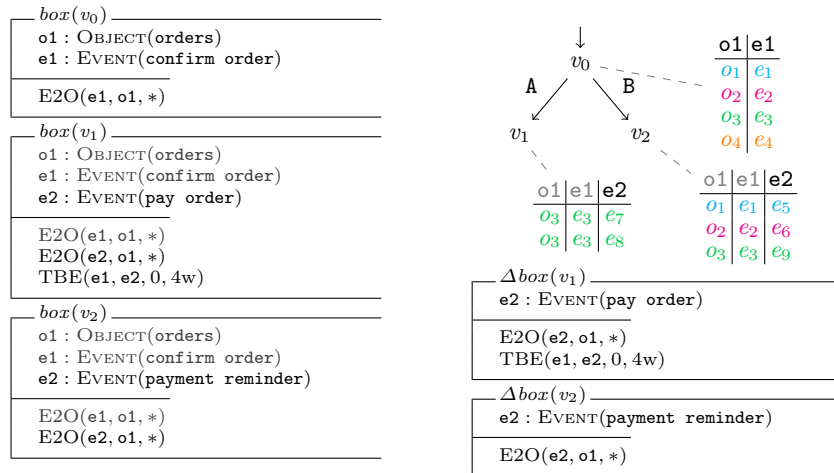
$box(v_0)$
o1 : OBJECT(orders)
e1 : EVENT(confirm order)

E2O(e1, o1, $*$)

$box(v_1)$
o1 : OBJECT(orders)
e1 : EVENT(confirm order)
e2 : EVENT(pay order)

E2O(e1, o1, $*$)
E2O(e2, o1, $*$)
TBE(e1, e2, 0, 4w)

$box(v_2)$
o1 : OBJECT(orders)
e1 : EVENT(confirm order)
e2 : EVENT(payment reminder)

E2O(e1, o1, $*$)
E2O(e2, o1, $*$)

$\downarrow$
$v_0$
A
B
$v_1$
$v_2$

| o1 | e1 |
|---|---|
| $o_1$ | $e_1$ |
| $o_2$ | $e_2$ |
| $o_3$ | $e_3$ |
| $o_4$ | $e_4$ |

| o1 | e1 | e2 |
|---|---|---|
| $o_3$ | $e_3$ | $e_7$ |
| $o_3$ | $e_3$ | $e_8$ |

| o1 | e1 | e2 |
|---|---|---|
| $o_1$ | $e_1$ | $e_5$ |
| $o_2$ | $e_2$ | $e_6$ |
| $o_3$ | $e_3$ | $e_9$ |

$\Delta box(v_1)$
e2 : EVENT(pay order)

E2O(e2, o1, $*$)
TBE(e1, e2, 0, 4w)

$\Delta box(v_2)$
e2 : EVENT(payment reminder)

E2O(e2, o1, $*$)